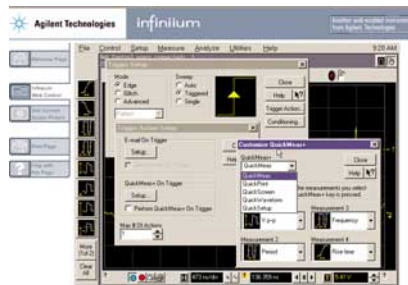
Agilent Technologies infiniium

File Control Setup Measure Analyze Utilities Help 9:20 AM

Trigger Setup

Mode
Edge
Glitch
Advanced

Sweep
Auto
Triggered
Single

Close
Help
Trigger Action...
Conditioning...

Trigger Action Setup

E-mail On Trigger
Setup...

QuickMeas+ On Trigger
Setup...
Perform QuickMeas+ On Trigger

Max # Of Actions

Customize QuickMeas+

QuickMeas+
QuickMeas
QuickMeas
QuickPrint
QuickScreen
QuickWaveform
QuickSetup

Close
Help

Measurement 1
V p-p
Measurement 2
Frequency
Measurement 3
Period
Measurement 4
Rise time

More (1of 2)
Clear All